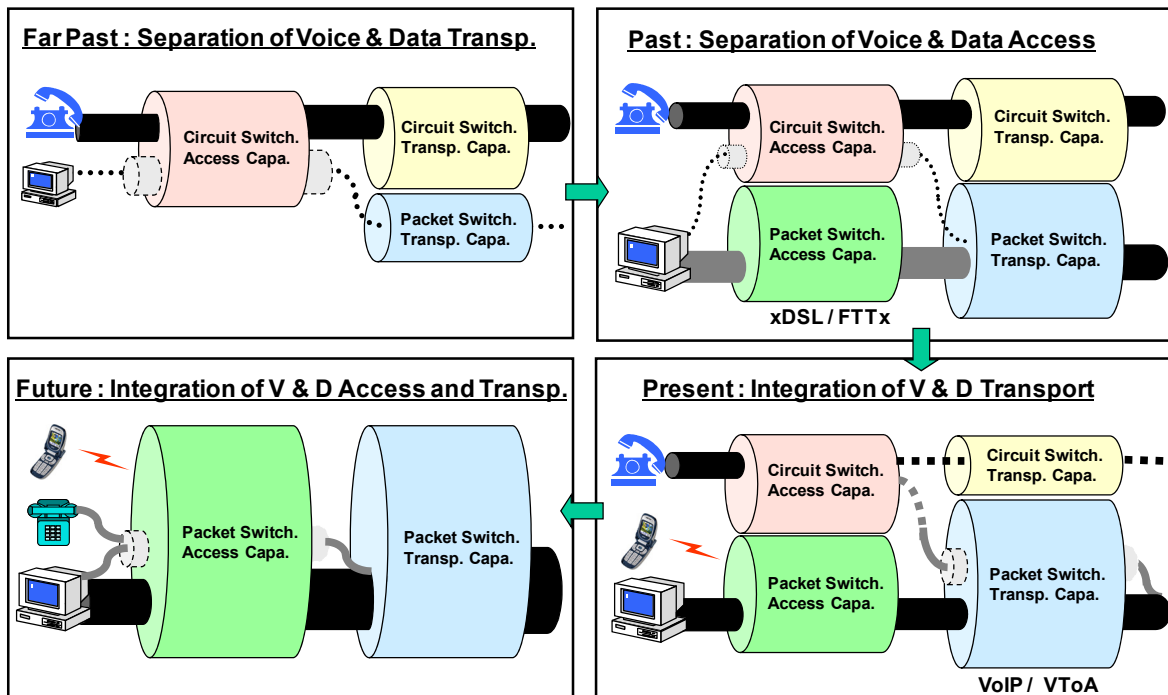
Far Past : Separation of Voice & Data Transp.

Circuit Switch. Access Capa.

Circuit Switch. Transp. Capa.

Packet Switch. Transp. Capa.

Past : Separation of Voice & Data Access

Circuit Switch. Access Capa.

Circuit Switch. Transp. Capa.

Packet Switch. Access Capa.

Packet Switch. Transp. Capa.

xDSL / FTTx

Future : Integration of V & D Access and Transp.

Packet Switch. Access Capa.

Packet Switch. Transp. Capa.

Present : Integration of V & D Transport

Circuit Switch. Access Capa.

Circuit Switch. Transp. Capa.

Packet Switch. Access Capa.

Packet Switch. Transp. Capa.

VoIP / VToA